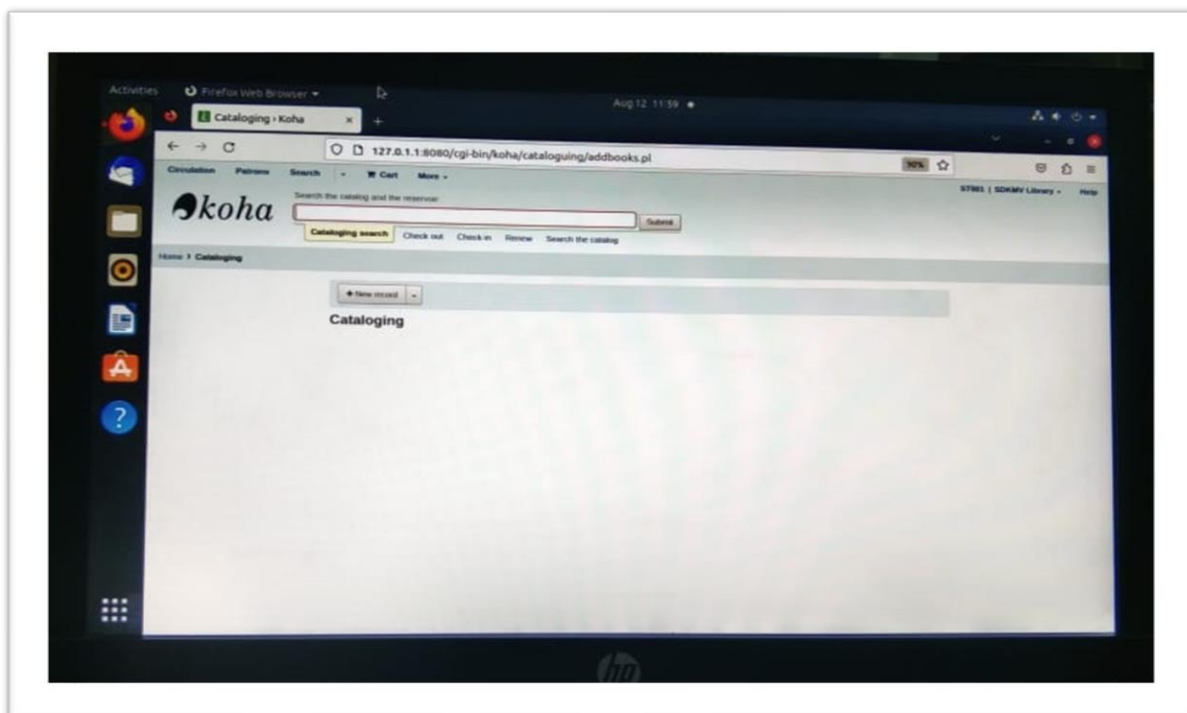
Activities Firefox Web Browser

Aug 12 11:59

Cataloging › Koha

127.0.1.1:8080/cgi-bin/koha/cataloguing/addbooks.pl

90%

Circulation Patrons Search Cart More

koha

Search the catalog and the reserves

Submit

Cataloging search Check out Check in Renew Search the catalog

ST001 | SDKMV Library Help

Home › Cataloging

+ New record

Cataloging

hp